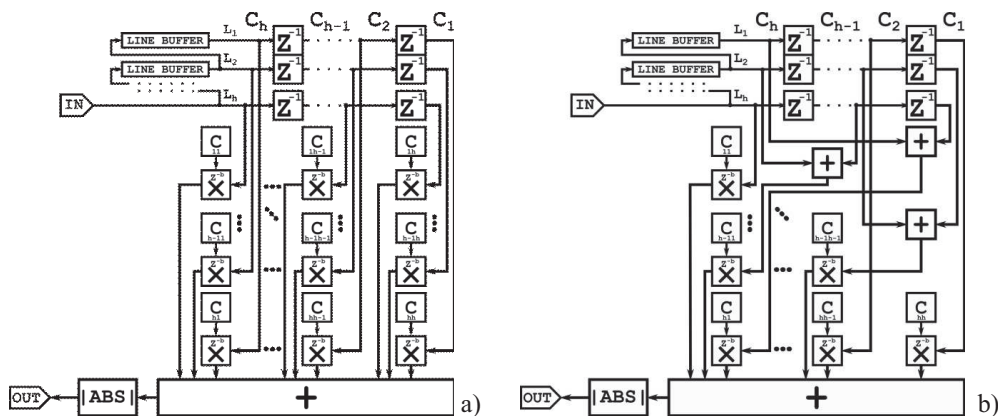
LINE BUFFER
$L_1$
$C_h$
$C_{h-1}$
$C_2$
$C_1$
$Z^{-1}$
$Z^{-1}$
LINE BUFFER
$L_2$
$Z^{-1}$
$Z^{-1}$
IN
$L_h$
$Z^{-1}$
$Z^{-1}$
$C_{11}$
$C_{1h-1}$
$C_{1h}$
$z^{-b}$
$z^{-b}$
$z^{-b}$
$C_{h-11}$
$C_{h-1h-1}$
$C_{h-1h}$
$z^{-b}$
$z^{-b}$
$z^{-b}$
$C_{h1}$
$C_{hh-1}$
$C_{hh}$
$z^{-b}$
$z^{-b}$
$z^{-b}$
OUT
|ABS|
+
a)

LINE BUFFER
$L_1$
$C_h$
$C_{h-1}$
$C_2$
$C_1$
$Z^{-1}$
$Z^{-1}$
LINE BUFFER
$L_2$
$Z^{-1}$
$Z^{-1}$
IN
$L_h$
$Z^{-1}$
$Z^{-1}$
+
+
$C_{11}$
$z^{-b}$
+
$C_{h-11}$
$C_{h-1h-1}$
$z^{-b}$
$z^{-b}$
$C_{h1}$
$C_{hh-1}$
$C_{hh}$
$z^{-b}$
$z^{-b}$
$z^{-b}$
OUT
|ABS|
+
b)